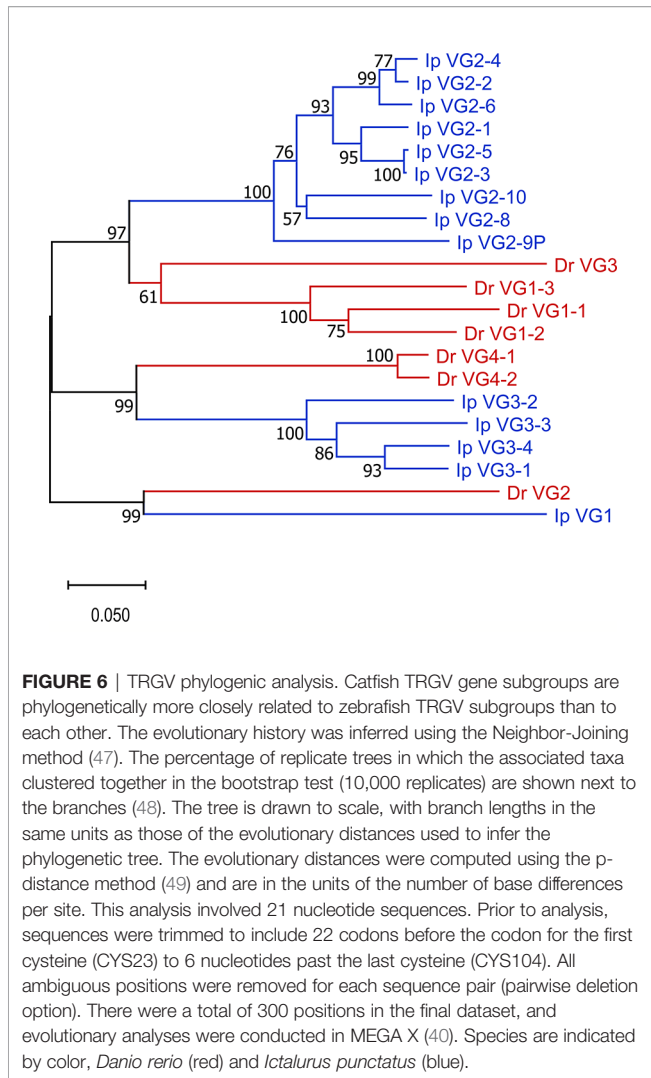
77 Ip VG2-4
99 Ip VG2-2
93 Ip VG2-6
76 Ip VG2-1
95 Ip VG2-5
100 Ip VG2-3
100 Ip VG2-10
57 Ip VG2-8
97 Ip VG2-9P
Dr VG3
61 Dr VG1-3
100 Dr VG1-1
75 Dr VG1-2
100 Dr VG4-1
Dr VG4-2
99 Ip VG3-2
100 Ip VG3-3
86 Ip VG3-4
93 Ip VG3-1
Dr VG2
99 Ip VG1

0.050

**FIGURE 6** | TRGV phylogenic analysis. Catfish TRGV gene subgroups are phylogenetically more closely related to zebrafish TRGV subgroups than to each other. The evolutionary history was inferred using the Neighbor-Joining method (47). The percentage of replicate trees in which the associated taxa clustered together in the bootstrap test (10,000 replicates) are shown next to the branches (48). The tree is drawn to scale, with branch lengths in the same units as those of the evolutionary distances used to infer the phylogenetic tree. The evolutionary distances were computed using the p-distance method (49) and are in the units of the number of base differences per site. This analysis involved 21 nucleotide sequences. Prior to analysis, sequences were trimmed to include 22 codons before the codon for the first cysteine (CYS23) to 6 nucleotides past the last cysteine (CYS104). All ambiguous positions were removed for each sequence pair (pairwise deletion option). There were a total of 300 positions in the final dataset, and evolutionary analyses were conducted in MEGA X (40). Species are indicated by color, *Danio rerio* (red) and *Ictalurus punctatus* (blue).